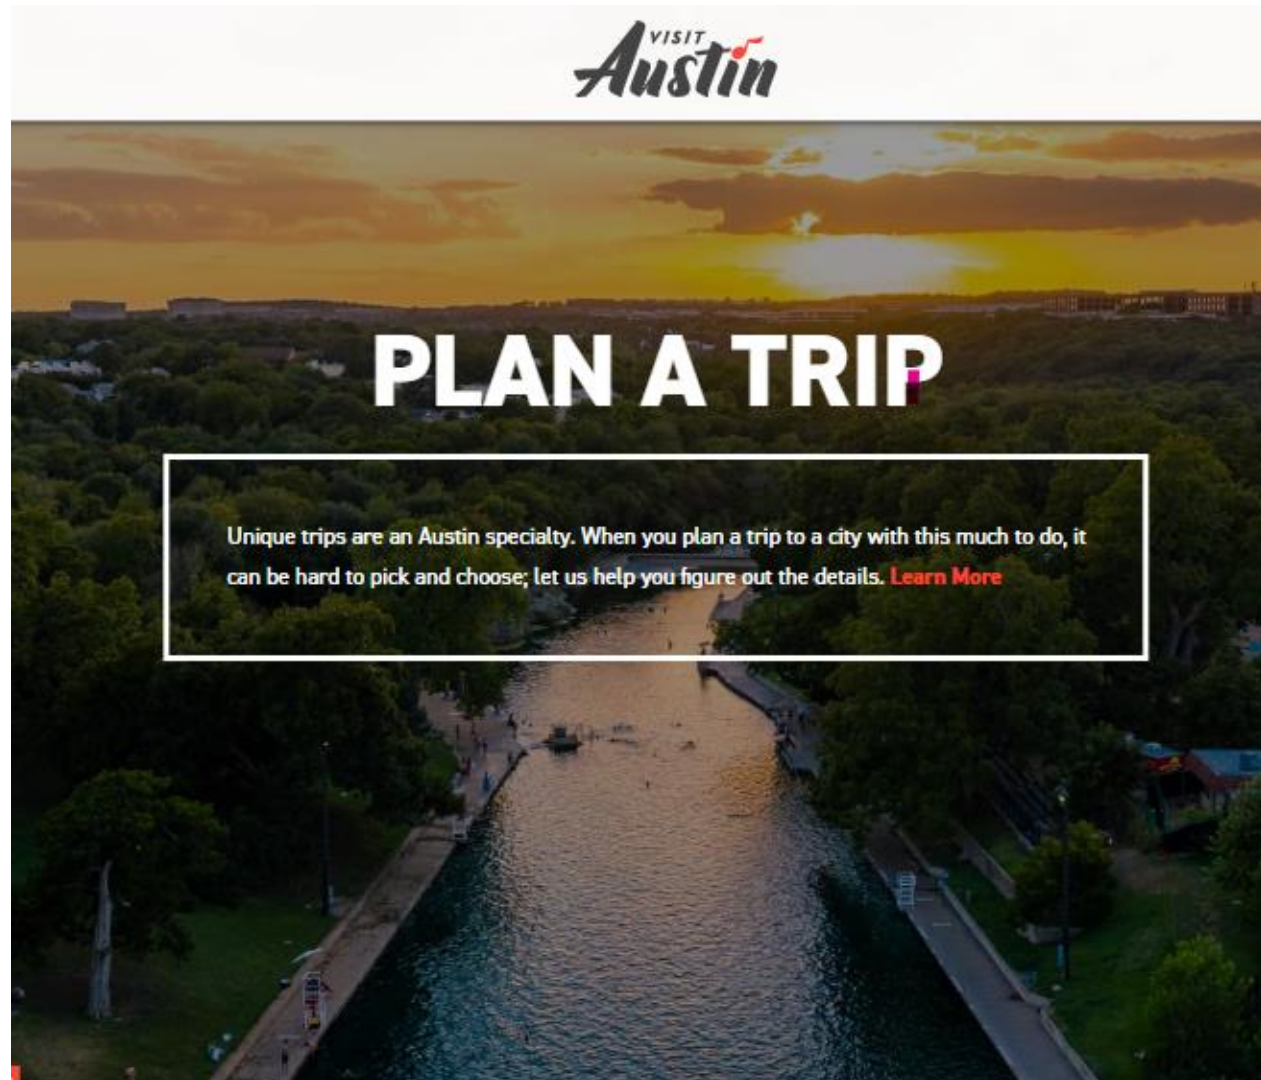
VISIT Austin

PLAN A TRIP

Unique trips are an Austin specialty. When you plan a trip to a city with this much to do, it can be hard to pick and choose; let us help you figure out the details. Learn More